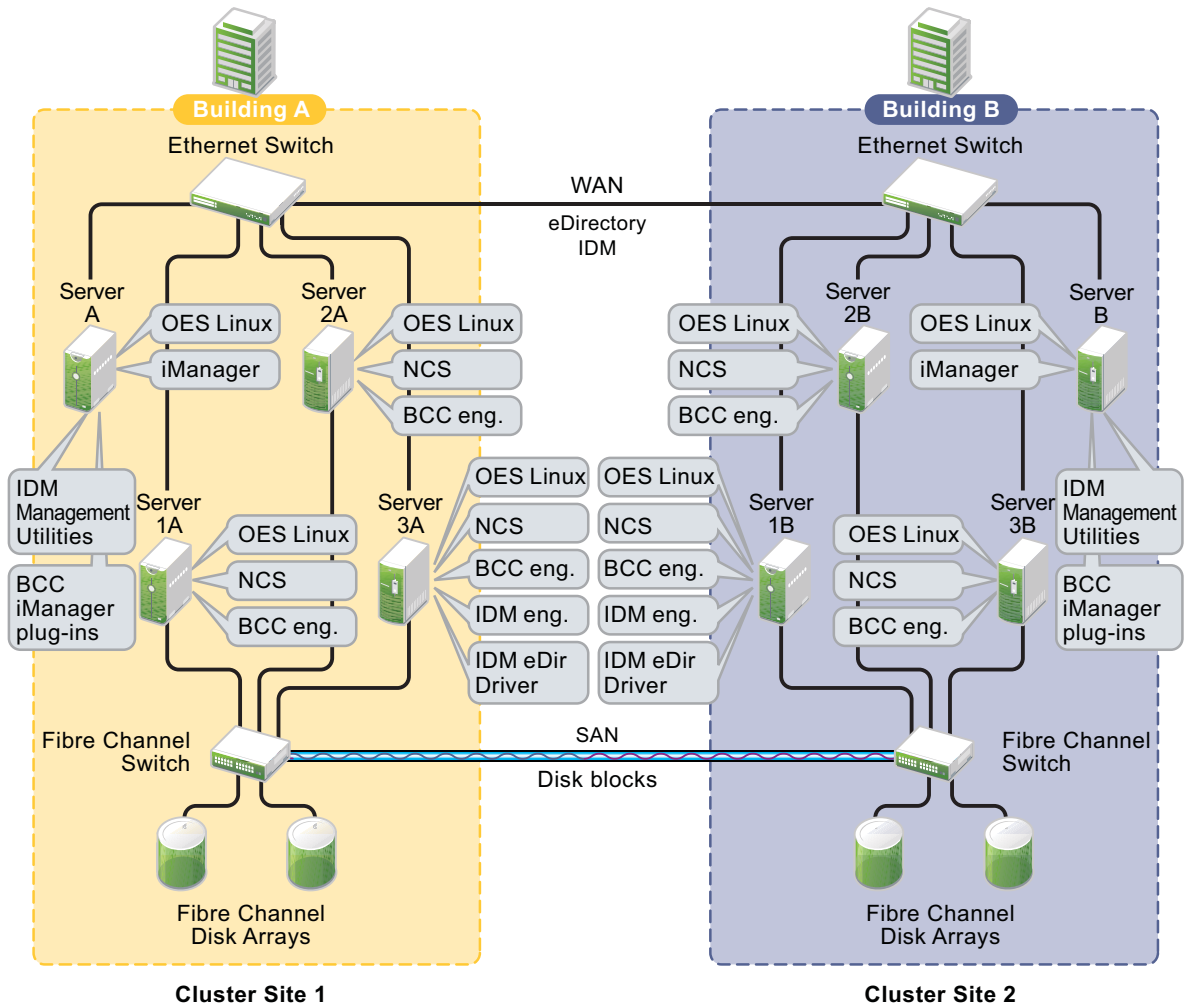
Building A

Ethernet Switch

Server A

OES Linux

iManager

IDM Management Utilities

BCC iManager plug-ins

Server 2A

OES Linux

NCS

BCC eng.

Server 1A

OES Linux

NCS

BCC eng.

Server 3A

OES Linux

NCS

BCC eng.

IDM eng.

IDM eDir Driver

Fibre Channel Switch

Fibre Channel Disk Arrays

Cluster Site 1

WAN

eDirectory IDM

SAN

Disk blocks

Building B

Ethernet Switch

Server 2B

OES Linux

NCS

BCC eng.

Server B

OES Linux

iManager

IDM Management Utilities

BCC iManager plug-ins

OES Linux

NCS

BCC eng.

IDM eng.

IDM eDir Driver

Server 1B

Server 3B

OES Linux

NCS

BCC eng.

Fibre Channel Switch

Fibre Channel Disk Arrays

Cluster Site 2